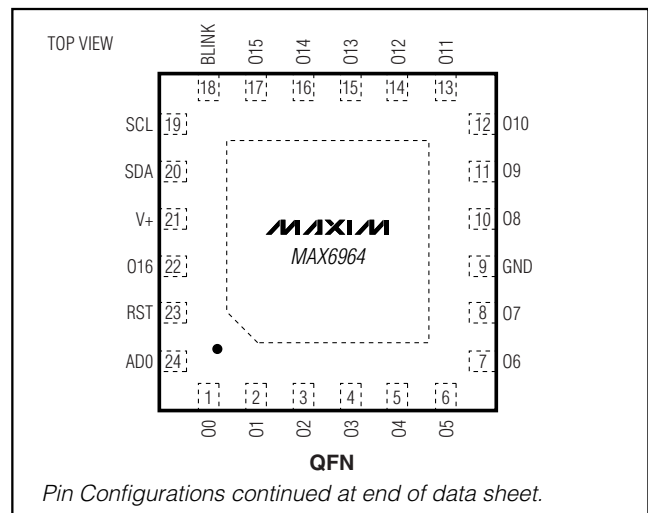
TOP VIEW

BLINK O15 O14 O13 O12 O11

18 17 16 15 14 13

SCL 19
SDA 20
V+ 21
O16 22
RST 23
AD0 24

12 O10
11 O9
10 O8
9 GND
8 O7
7 O6

MAXIM
MAX6964

1 2 3 4 5 6

O0 O1 O2 O3 O4 O5

QFN

Pin Configurations continued at end of data sheet.